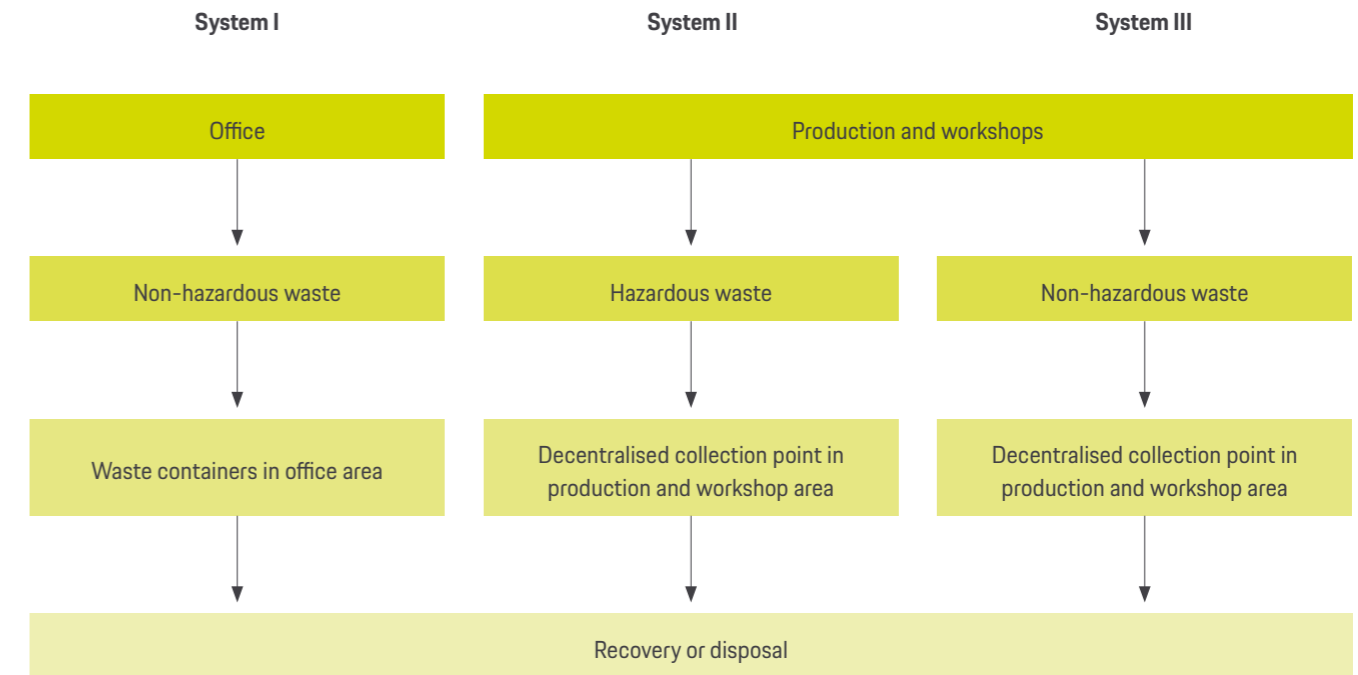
System I

System II

System III

Office

Production and workshops

Non-hazardous waste

Hazardous waste

Non-hazardous waste

Waste containers in office area

Decentralised collection point in production and workshop area

Decentralised collection point in production and workshop area

Recovery or disposal